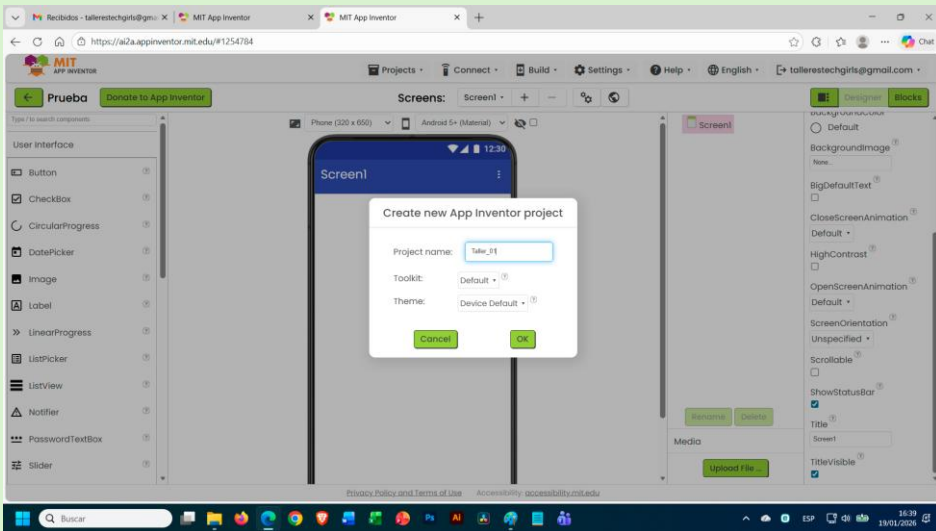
M Recibidos - tallerestechgirls@gma ×
MIT App Inventor ×
MIT App Inventor ×
+

https://ai2a.appinventor.mit.edu/#1254784

Chat

MIT APP INVENTOR

Projects • Connect • Build • Settings • Help • English • tallerestechgirls@gmail.com •

← Prueba Donate to App Inventor

Screens: Screen1 • + —

Designer Blocks

Type / to search components

User Interface

Button
CheckBox
CircularProgress
DatePicker
Image
Label
LinearProgress
ListPicker
ListView
Notifier
PasswordTextBox
Slider

Phone (320 x 650) • Android 5+ (Material) •

12:30

Screen1

Create new App Inventor project

Project name: Taller_01

Toolkit: Default •

Theme: Device Default •

Cancel OK

Screen1

Rename Delete

Media

Upload File ...

BackgroundColor
Default
BackgroundImage
None...
BigDefaultText
CloseScreenAnimation
Default •
HighContrast
OpenScreenAnimation
Default •
ScreenOrientation
Unspecified •
Scrollable
ShowStatusBar
Title
Screen1
TitleVisible

Privacy Policy and Terms of Use Accessibility: accessibility.mit.edu

Buscar

ESP 16:39 19/01/2026